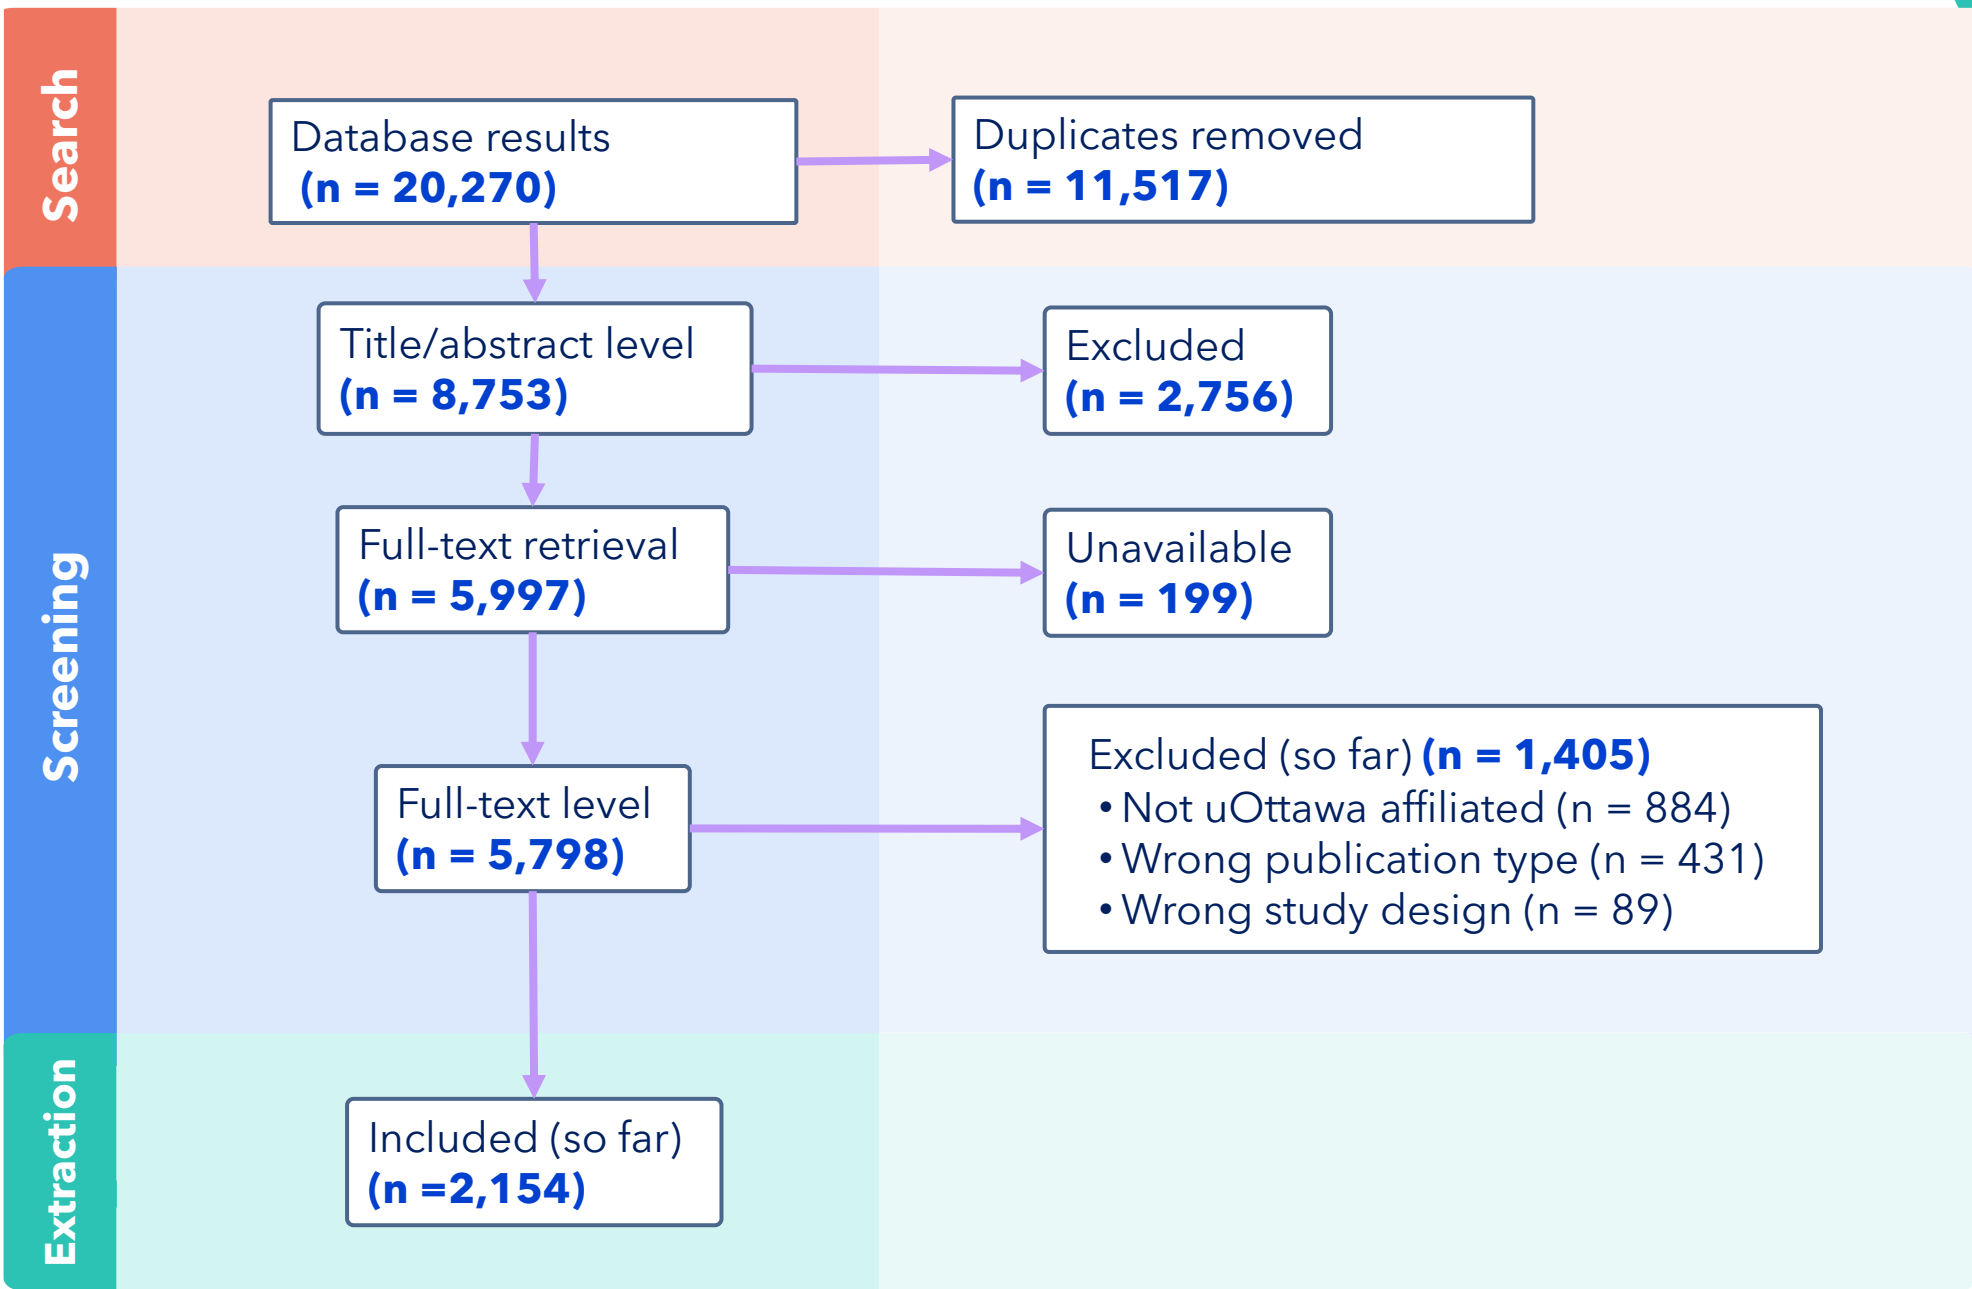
Search

Database results
(n = 20,270)

Duplicates removed
(n = 11,517)

Screening

Title/abstract level
(n = 8,753)

Excluded
(n = 2,756)

Full-text retrieval
(n = 5,997)

Unavailable
(n = 199)

Full-text level
(n = 5,798)

Excluded (so far) (n = 1,405)
• Not uOttawa affiliated (n = 884)
• Wrong publication type (n = 431)
• Wrong study design (n = 89)

Extraction

Included (so far)
(n =2,154)